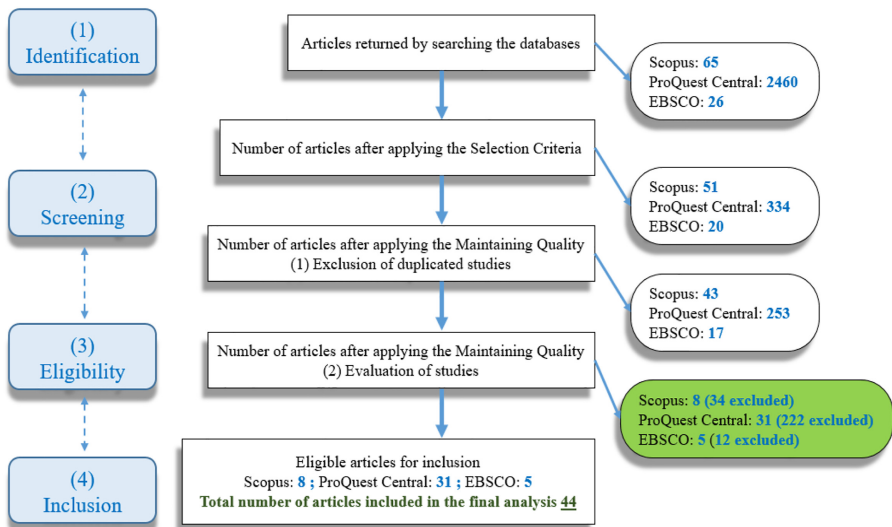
(1)
Identification

(2)
Screening

(3)
Eligibility

(4)
Inclusion

Articles returned by searching the databases

Scopus: 65
ProQuest Central: 2460
EBSCO: 26

Number of articles after applying the Selection Criteria

Scopus: 51
ProQuest Central: 334
EBSCO: 20

Number of articles after applying the Maintaining Quality
(1) Exclusion of duplicated studies

Scopus: 43
ProQuest Central: 253
EBSCO: 17

Number of articles after applying the Maintaining Quality
(2) Evaluation of studies

Scopus: 8 (34 excluded)
ProQuest Central: 31 (222 excluded)
EBSCO: 5 (12 excluded)

Eligible articles for inclusion
Scopus: 8 ; ProQuest Central: 31 ; EBSCO: 5
Total number of articles included in the final analysis 44